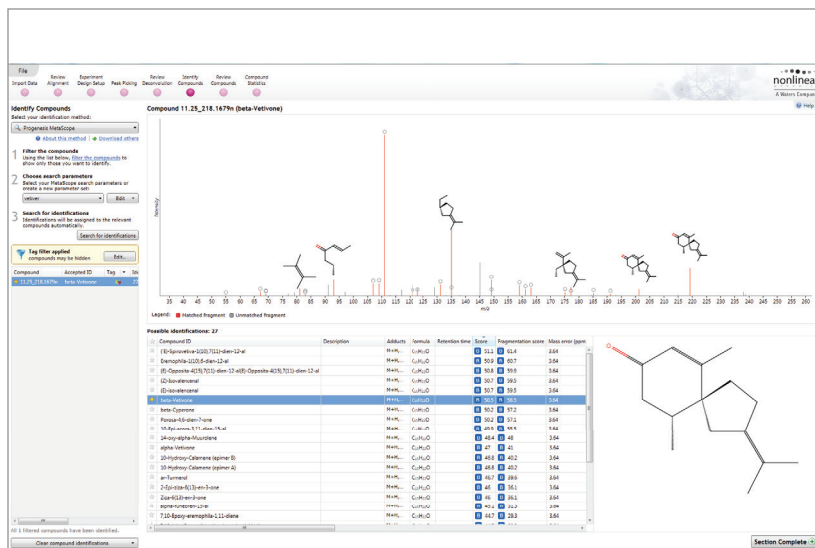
File

Import Data | Review Alignment | Experiment Design Setup | Peak Picking | Review Deconvolution | Identify Compounds | Review Compounds | Compound Statistics

nonlinear
A Waters Company

Help

Identify Compounds
Select your identification method:
Progenesis MetaScope
About this method | Download others

1 Filter the compounds
Using the list below, filter the compounds to show only those you want to identify.

2 Choose search parameters
Select your MetaScope search parameters or create a new parameter set:
vetiver
Edit

3 Search for identifications
Identifications will be assigned to the relevant compounds automatically.
Search for identifications

Tag filter applied
compounds may be hidden
Edit...

| Compound | Accepted ID | Tag | Sta |
|---|---|---|---|
| 11.25_218.1679n | beta-Vetivone | | |

All 1 filtered compounds have been identified.

Clear compound identifications

Compound 11.25_218.1679n (beta-Vetivone)

Intensity

35 40 45 50 55 60 65 70 75 80 85 90 95 100 105 110 115 120 125 130 135 140 145 150 155 160 165 170 175 180 185 190 195 200 205 210 215 220 225 230 235 240 245 250 255 260
m/z

Legend: Matched fragment Unmatched fragment

Possible identifications: 27

| Compound ID | Description | Adducts | Formula | Retention time | Score | Fragmentation score | Mass error (ppm) |
|---|---|---|---|---|---|---|---|
| (E)-Spirovetiva-1(10),7(11)-dien-12-al | | M+H,... | $C_{15}H_{22}O$ | | 51.1 | 61.4 | 3.64 |
| Eremophila-1(10),6-dien-12-al | | M+H,... | $C_{15}H_{22}O$ | | 50.9 | 60.7 | 3.64 |
| (E)-Opposita-4(15),7(11)-dien-12-al(E)-Opposita-4(15),7(11)-dien-12-al | | M+H,... | $C_{15}H_{22}O$ | | 50.8 | 59.9 | 3.64 |
| (Z)-Isovalencenal | | M+H,... | $C_{15}H_{22}O$ | | 50.7 | 59.5 | 3.64 |
| (E)-Isovalencenal | | M+H,... | $C_{15}H_{22}O$ | | 50.7 | 59.5 | 3.64 |
| beta-Vetivone | | M+H,... | $C_{15}H_{22}O$ | | 50.5 | 58.5 | 3.64 |
| beta-Cyperone | | M+H,... | $C_{15}H_{22}O$ | | 50.2 | 57.2 | 3.64 |
| Porosa-4,6-dien-7-one | | M+H,... | $C_{15}H_{22}O$ | | 50.2 | 57.1 | 3.64 |
| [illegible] | | M+H,... | $C_{15}H_{22}O$ | | 49.8 | 55.5 | 3.64 |
| 14-oxy-alpha-Muurolene | | M+H,... | $C_{15}H_{22}O$ | | 48.4 | 48 | 3.64 |
| alpha-Vetivone | | M+H,... | $C_{15}H_{22}O$ | | 47 | 41 | 3.64 |
| 10-Hydroxy-Calamene (epimer B) | | M+H,... | $C_{15}H_{22}O$ | | 46.8 | 40.2 | 3.64 |
| 10-Hydroxy-Calamene (epimer A) | | M+H,... | $C_{15}H_{22}O$ | | 46.8 | 40.2 | 3.64 |
| ar-Turmerol | | M+H,... | $C_{15}H_{22}O$ | | 46.7 | 39.6 | 3.64 |
| 2-Epi-ziza-6(13)-en-3-one | | M+H,... | $C_{15}H_{22}O$ | | 46 | 36.1 | 3.64 |
| Ziza-6(13)-en-3-one | | M+H,... | $C_{15}H_{22}O$ | | 46 | 36.1 | 3.64 |
| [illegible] | | M+H,... | $C_{15}H_{22}O$ | | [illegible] | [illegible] | 3.64 |
| 7,10-Epoxy-eremophila-1,11-diene | | M+H,... | $C_{15}H_{22}O$ | | 44.7 | 28.3 | 3.64 |

Section Complete